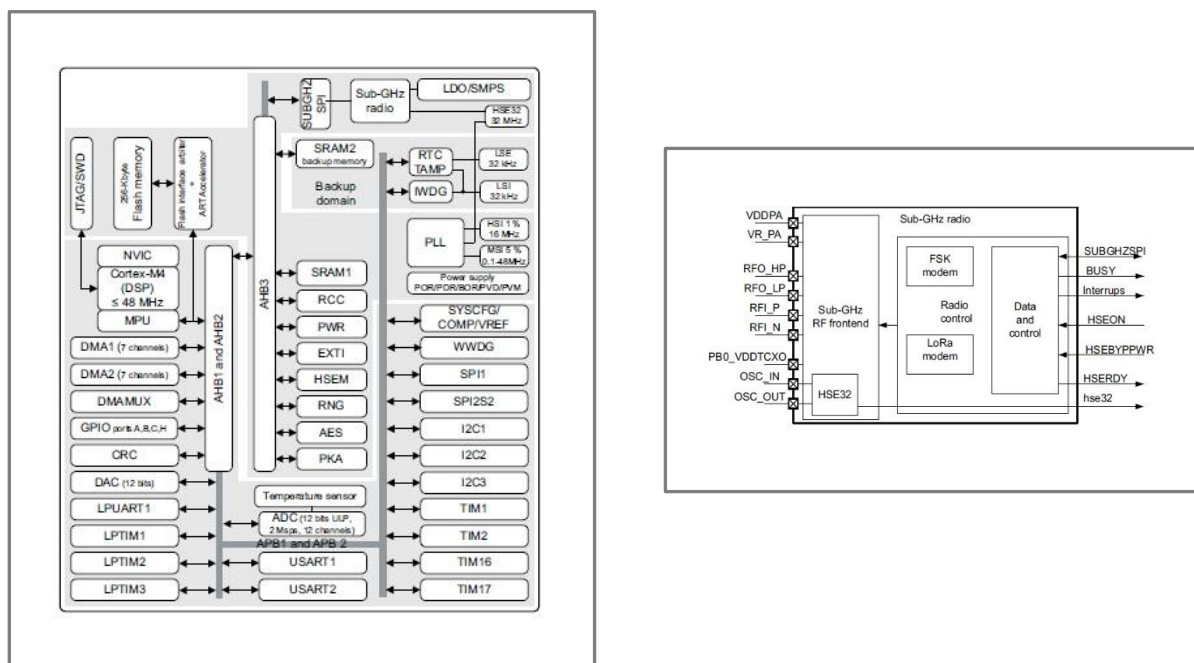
SUBGHZ SPI
Sub-GHz radio
LDO/SMPS
HSE32 32 MHz
JTAG/SWD
256-Kbyte Flash memory
Flash interface arbiter + ART Accelerator
SRAM2 backup memory
RTC TAMP
LSE 32 kHz
Backup domain
IWDG
LSI 32 kHz
HSI 1% 16 MHz
PLL
MSI 5% 0.1-48MHz
Power supply POR/PDR/BOR/PVD/PVM
NVIC
Cortex-M4 (DSP) ≤ 48 MHz
MPU
AHB3
AHB1 and AHB2
SRAM1
RCC
PWR
EXTI
HSEM
RNG
AES
PKA
SYSCFG/ COMP/VREF
WWDG
SPI1
SPI2S2
I2C1
I2C2
I2C3
TIM1
TIM2
TIM16
TIM17
DMA1 (7 channels)
DMA2 (7 channels)
DMAMUX
GPIO ports A,B,C,H
CRC
DAC (12 bits)
LPUART1
LPTIM1
LPTIM2
LPTIM3
Temperature sensor
ADC (12 bits ULP, 2 Msps, 12 channels)
APB1 and APB 2
USART1
USART2

VDDPA
VR_PA
RFO_HP
RFO_LP
RFI_P
RFI_N
PB0_VDDTCXO
OSC_IN
OSC_OUT
Sub-GHz radio
Sub-GHz RF frontend
HSE32
FSK modem
Radio control
LoRa modem
Data and control
SUBGHZSPI
BUSY
Interrups
HSEON
HSEBYPPWR
HSERDY
hse32